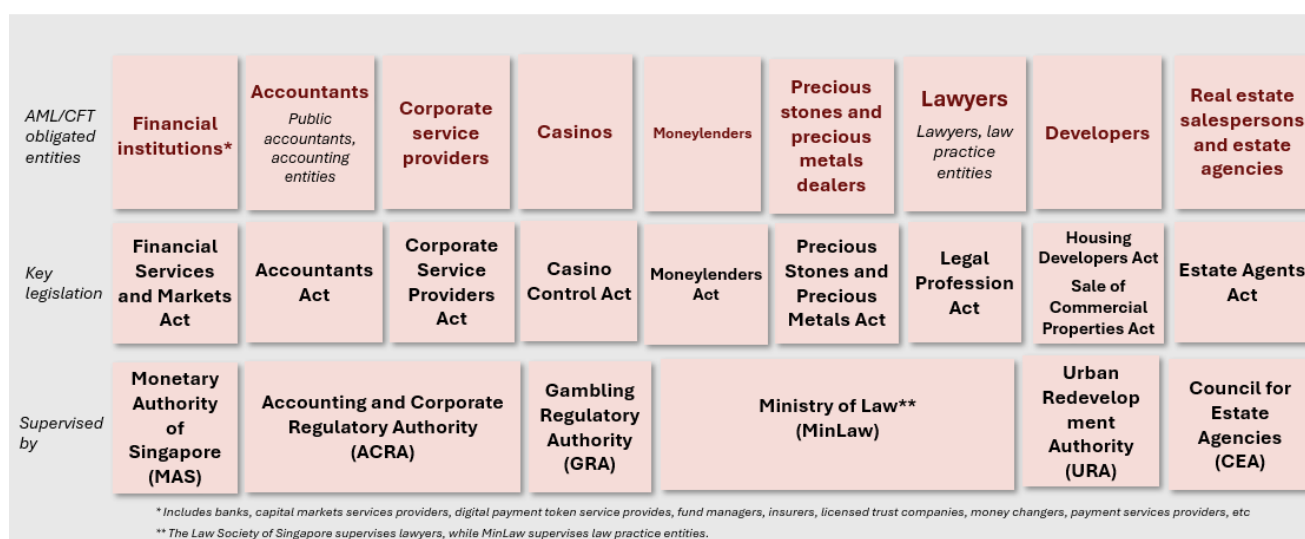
| | | | | | | | | | |
|---|---|---|---|---|---|---|---|---|---|
| AML/CFT obligated entities | Financial institutions* | Accountants Public accountants, accounting entities | Corporate service providers | Casinos | Moneylenders | Precious stones and precious metals dealers | Lawyers Lawyers, law practice entities | Developers | Real estate salespersons and estate agencies |
| Key legislation | Financial Services and Markets Act | Accountants Act | Corporate Service Providers Act | Casino Control Act | Moneylenders Act | Precious Stones and Precious Metals Act | Legal Profession Act | Housing Developers Act Sale of Commercial Properties Act | Estate Agents Act |
| Supervised by | Monetary Authority of Singapore (MAS) | Accounting and Corporate Regulatory Authority (ACRA) | | Gambling Regulatory Authority (GRA) | Ministry of Law** (MinLaw) | | | Urban Redevelopment Authority (URA) | Council for Estate Agencies (CEA) |

* Includes banks, capital markets services providers, digital payment token service provides, fund managers, insurers, licensed trust companies, money changers, payment services providers, etc

** The Law Society of Singapore supervises lawyers, while MinLaw supervises law practice entities.